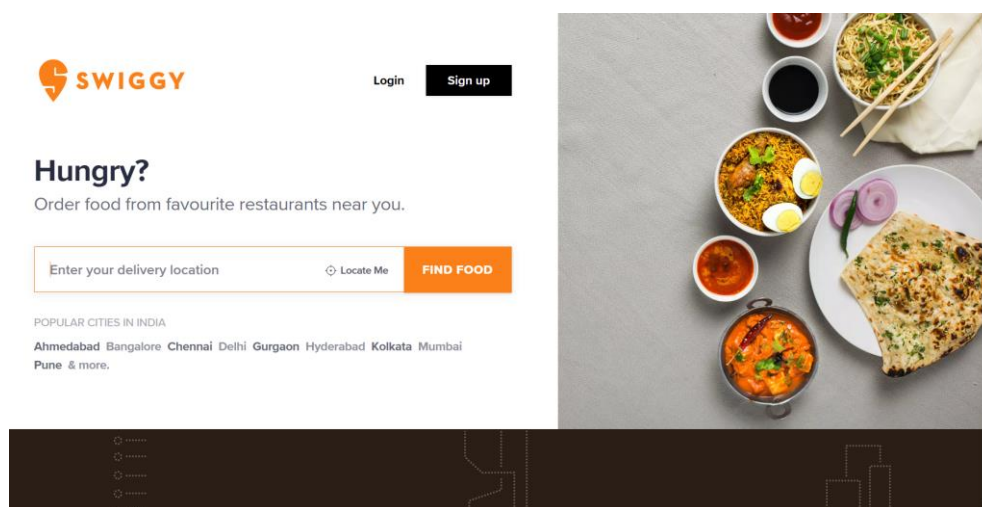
SWIGGY

Login

Sign up

Hungry?

Order food from favourite restaurants near you.

Enter your delivery location

Locate Me

FIND FOOD

POPULAR CITIES IN INDIA

Ahmedabad Bangalore Chennai Delhi Gurgaon Hyderabad Kolkata Mumbai Pune & more.